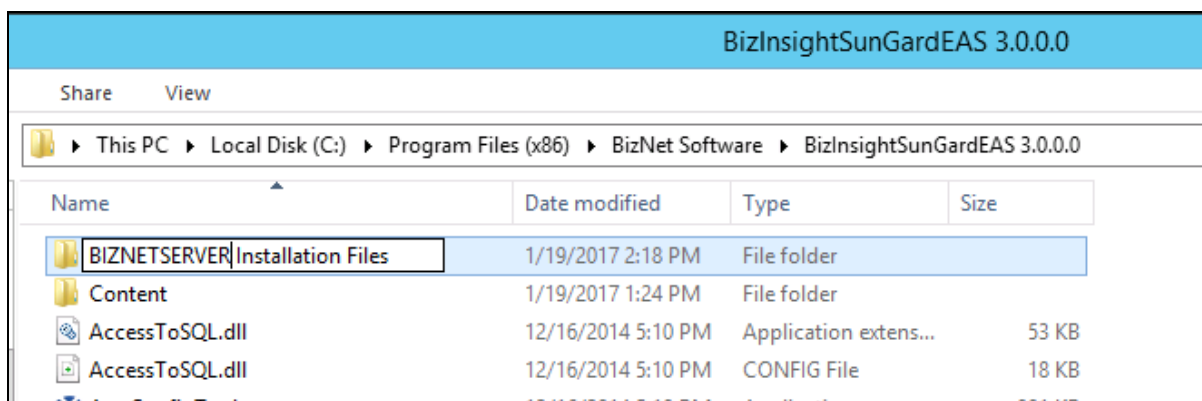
BizInsightSunGardEAS 3.0.0.0

Share View

This PC ▸ Local Disk (C:) ▸ Program Files (x86) ▸ BizNet Software ▸ BizInsightSunGardEAS 3.0.0.0

| Name | Date modified | Type | Size |
|---|---|---|---|
| BIZNETSERVER Installation Files | 1/19/2017 2:18 PM | File folder | |
| Content | 1/19/2017 1:24 PM | File folder | |
| AccessToSQL.dll | 12/16/2014 5:10 PM | Application extens... | 53 KB |
| AccessToSQL.dll | 12/16/2014 5:10 PM | CONFIG File | 18 KB |
| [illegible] | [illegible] | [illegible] | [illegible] |